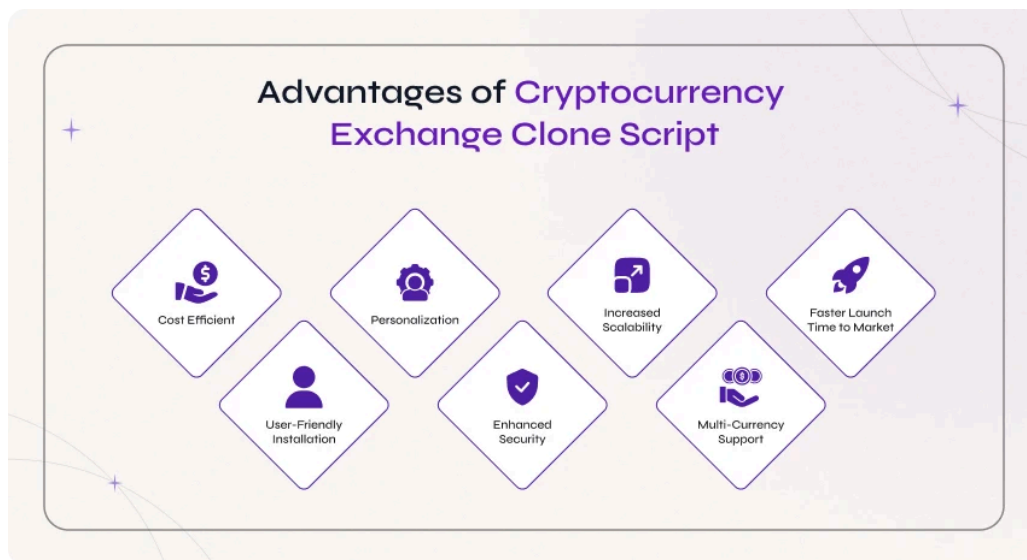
Advantages of Cryptocurrency Exchange Clone Script

Cost Efficient

User-Friendly Installation

Personalization

Enhanced Security

Increased Scalability

Multi-Currency Support

Faster Launch Time to Market